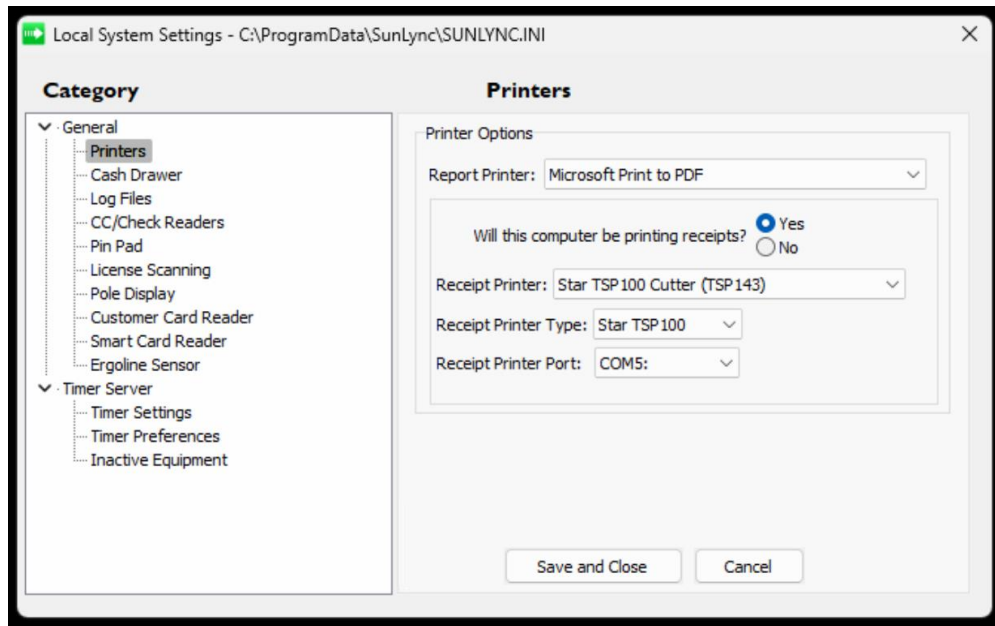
Local System Settings - C:\ProgramData\SunLync\SUNLYNC.INI

×

Category

General
Printers
Cash Drawer
Log Files
CC/Check Readers
Pin Pad
License Scanning
Pole Display
Customer Card Reader
Smart Card Reader
Ergoline Sensor
Timer Server
Timer Settings
Timer Preferences
Inactive Equipment

Printers

Printer Options

Report Printer: Microsoft Print to PDF

Will this computer be printing receipts? Yes No

Receipt Printer: Star TSP100 Cutter (TSP143)

Receipt Printer Type: Star TSP100

Receipt Printer Port: COM5:

Save and Close

Cancel